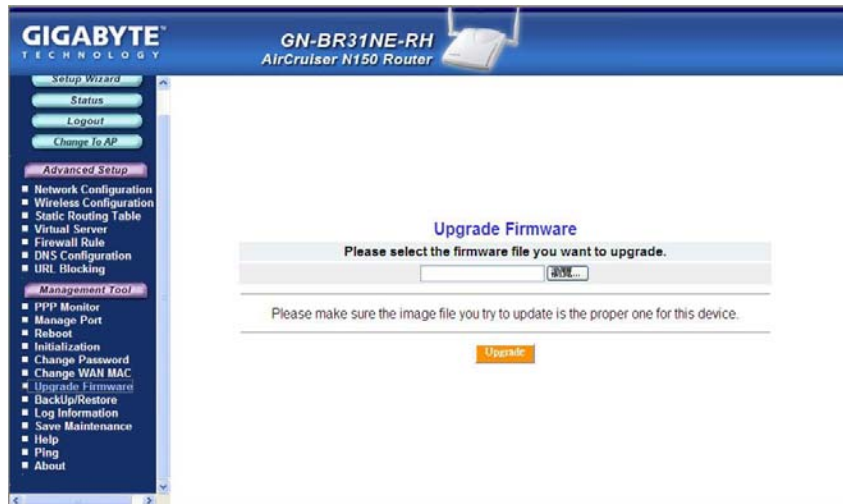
GIGABYTE™
TECHNOLOGY

GN-BR31NE-RH
AirCruiser N150 Router

Setup Wizard
Status
Logout
Change To AP

Advanced Setup
Network Configuration
Wireless Configuration
Static Routing Table
Virtual Server
Firewall Rule
DNS Configuration
URL Blocking

Management Tool
PPP Monitor
Manage Port
Reboot
Initialization
Change Password
Change WAN MAC
Upgrade Firmware
BackUp/Restore
Log Information
Save Maintenance
Help
Ping
About

Upgrade Firmware
Please select the firmware file you want to upgrade.
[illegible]...

Please make sure the image file you try to update is the proper one for this device.

Upgrade